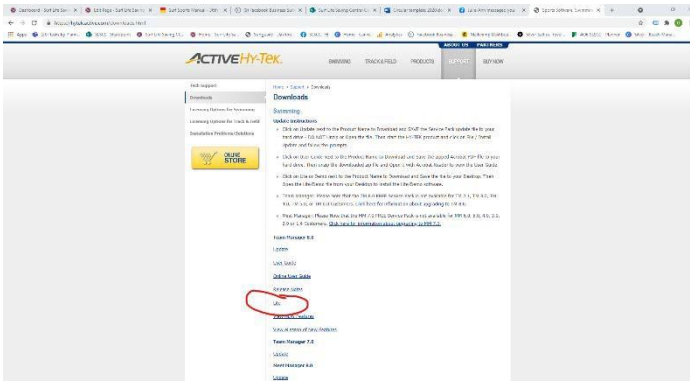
ACTIVEHy-Tek.

SWIMMING TRACK&FIELD PRODUCTS SUPPORT BUY NOW

ABOUT US PARTNERS

Tech Support
Downloads
Licensing Options for Swimming
Licensing Options for Track & Field
Swimulator Problems/Solutions

ONLINE STORE

Home > Support > Downloads

Downloads

Swimming

Update Instructions

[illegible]

Team Manager 8.0

Update

User Guide

Online User Guide

Release Notes

Lite

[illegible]

Summary of New Features

Team Manager 7.0

Update

Meet Manager 6.0

Update